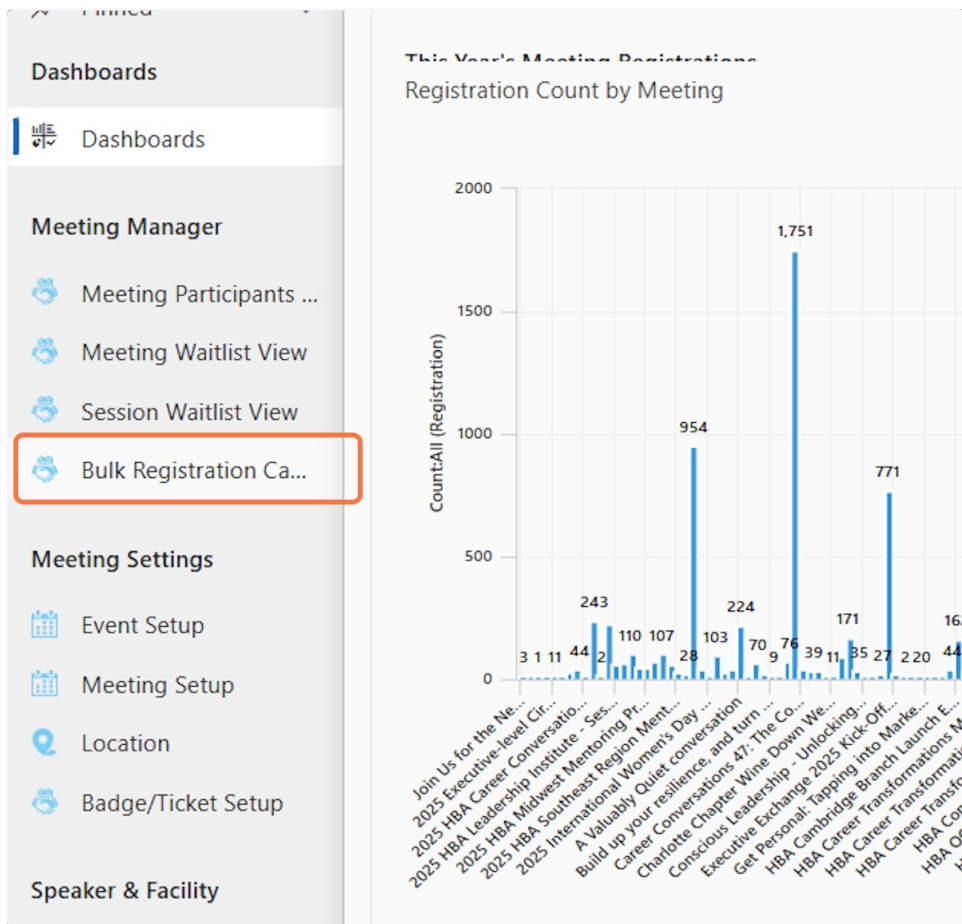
Pinned

Dashboards

Dashboards

Meeting Manager

Meeting Participants ...

Meeting Waitlist View

Session Waitlist View

Bulk Registration Ca...

Meeting Settings

Event Setup

Meeting Setup

Location

Badge/Ticket Setup

Speaker & Facility

This Year's Meeting Registrations

Registration Count by Meeting

2000

1500

1000

500

0

Count:All (Registration)

1,751

954

771

243

224

171

110

107

103

76

70

44

44

39

35

28

27

20

11

11

9

3

2

2

1

16

Join Us for the Ne...
2025 Executive-level Cir...
2025 HBA Career Conversatio...
2025 HBA Leadership Institute - Ses...
2025 HBA Midwest Mentoring Pr...
2025 HBA Southeast Region Ment...
2025 International Women's Day ...
A Valuably Quiet conversation
Build up your resilience, and turn ...
Career Conversations 47: The Co...
Charlotte Chapter Wine Down We...
Conscious Leadership - Unlocking...
Executive Exchange 2025 Kick-Off...
Get Personal: Tapping into Marke...
HBA Cambridge Branch Launch E...
HBA Career Transformation M
HBA Career Transf
HBA Co
HBA O